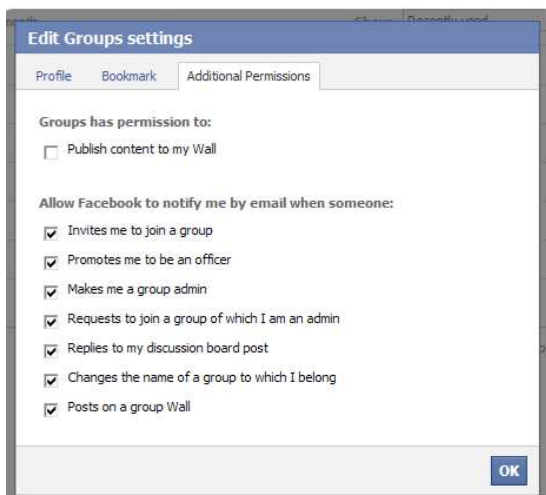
Edit Groups settings

Profile Bookmark Additional Permissions

Groups has permission to:

Publish content to my Wall

Allow Facebook to notify me by email when someone:

Invites me to join a group

Promotes me to be an officer

Makes me a group admin

Requests to join a group of which I am an admin

Replies to my discussion board post

Changes the name of a group to which I belong

Posts on a group Wall

OK